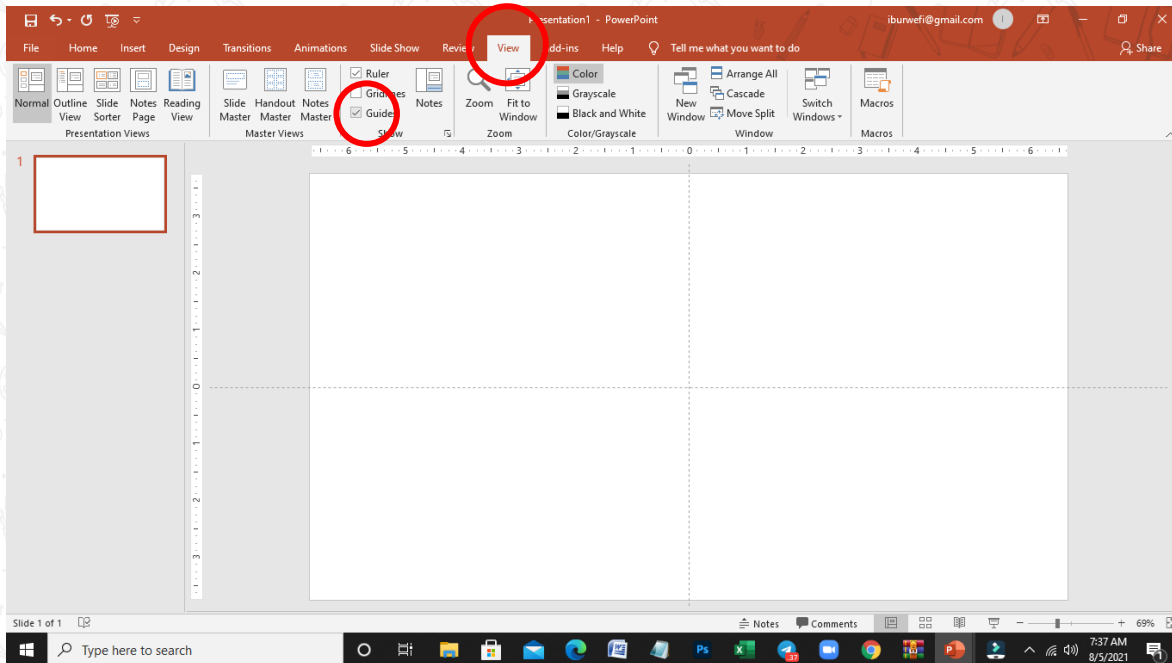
Presentation1 - PowerPoint
iburwefi@gmail.com

File Home Insert Design Transitions Animations Slide Show Review View Add-ins Help Tell me what you want to do Share

Normal Outline View Slide Sorter Notes Page Reading View
Presentation Views

Slide Master Handout Master Notes Master
Master Views

Ruler
Gridlines
Guides
Notes
Show

Zoom Fit to Window
Zoom

Color
Grayscale
Black and White
Color/Grayscale

New Window
Arrange All
Cascade
Move Split
Switch Windows
Window

Macros
Macros

6 5 4 3 2 1 0 1 2 3 4 5 6

3 2 1 0 1 2 3

1

Slide 1 of 1

Notes Comments 69%

Type here to search

7:37 AM
8/5/2021